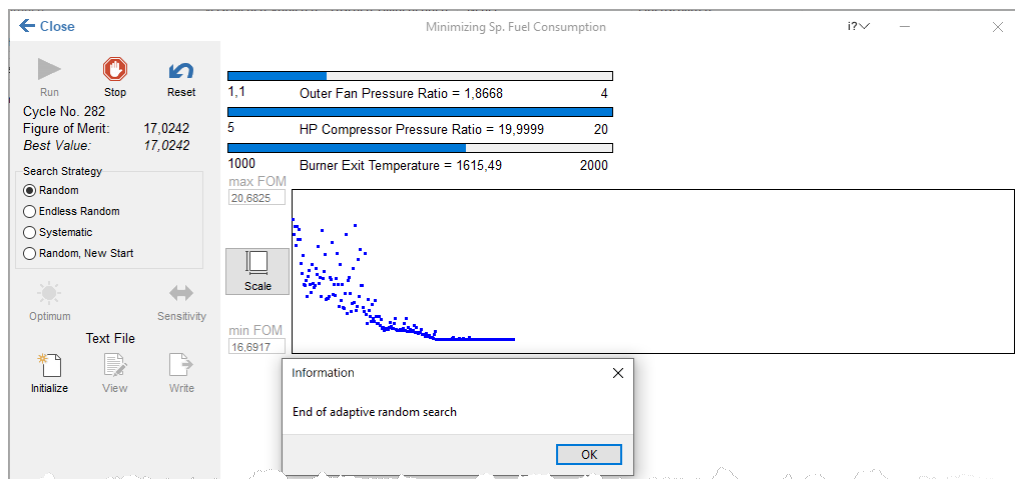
Close

Minimizing Sp. Fuel Consumption

i?

Run
Stop
Reset

Cycle No. 282
Figure of Merit: 17,0242
Best Value: 17,0242

Search Strategy
Random
Endless Random
Systematic
Random, New Start

Optimum
Sensitivity

Text File
Initialize
View
Write

1,1 Outer Fan Pressure Ratio = 1,8668 4

5 HP Compressor Pressure Ratio = 19,9999 20

1000 Burner Exit Temperature = 1615,49 2000

max FOM
20,6825

Scale

min FOM
16,6917

Information

End of adaptive random search

OK